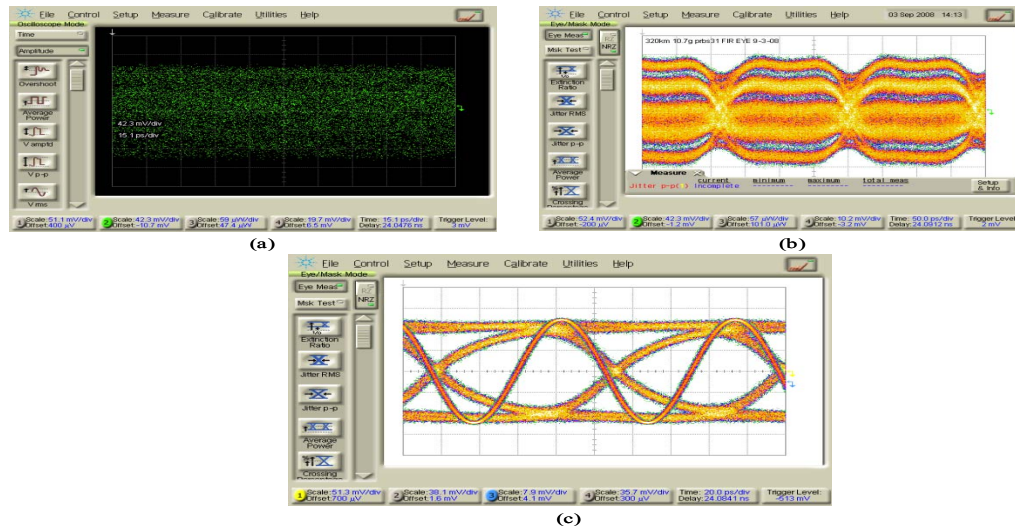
File Control Setup Measure Calibrate Utilities Help
Oscilloscope Mode
Time
Amplitude
Overshoot
Average Power
V amptd
V p-p
V rms
42.3 mV/div
15.1 ps/div
1 Scale: 51.1 mV/div Offset: 400 µV
2 Scale: 42.3 mV/div Offset: -10.7 mV
3 Scale: 59 µV/div Offset: 47.4 µV
4 Scale: 19.7 mV/div Offset: 6.5 mV
Time: 15.1 ps/div Delay: 24.0476 ns
Trigger Level: 3 mV

(a)

File Control Setup Measure Calibrate Utilities Help
03 Sep 2008 14:13
Eye/Mask Mode
Eye Meas
Msk Test
NRZ
320km 10.7g prbs31 FIR EYE 9-3-08
Extinction Ratio
Jitter RMS
Jitter p-p
Average Power
Crossing
Measure
current minimum maximum total meas
Jitter p-p(3) incomplete
Setup & Info
1 Scale: 52.4 mV/div Offset: -200 µV
2 Scale: 42.3 mV/div Offset: -1.2 mV
3 Scale: 57 µV/div Offset: 101.0 µV
4 Scale: 10.2 mV/div Offset: -3.2 mV
Time: 50.0 ps/div Delay: 24.0912 ns
Trigger Level: 2 mV

(b)

File Control Setup Measure Calibrate Utilities Help
Eye/Mask Mode
Eye Meas
Msk Test
NRZ
Extinction Ratio
Jitter RMS
Jitter p-p
Average Power
Crossing Percentage
1 Scale: 51.3 mV/div Offset: 700 µV
2 Scale: 38.1 mV/div Offset: 1.6 mV
3 Scale: 7.9 mV/div Offset: 4.1 mV
4 Scale: 35.7 µV/div Offset: 300 µV
Time: 20.0 ps/div Delay: 24.0841 ns
Trigger Level: -513 mV

(c)